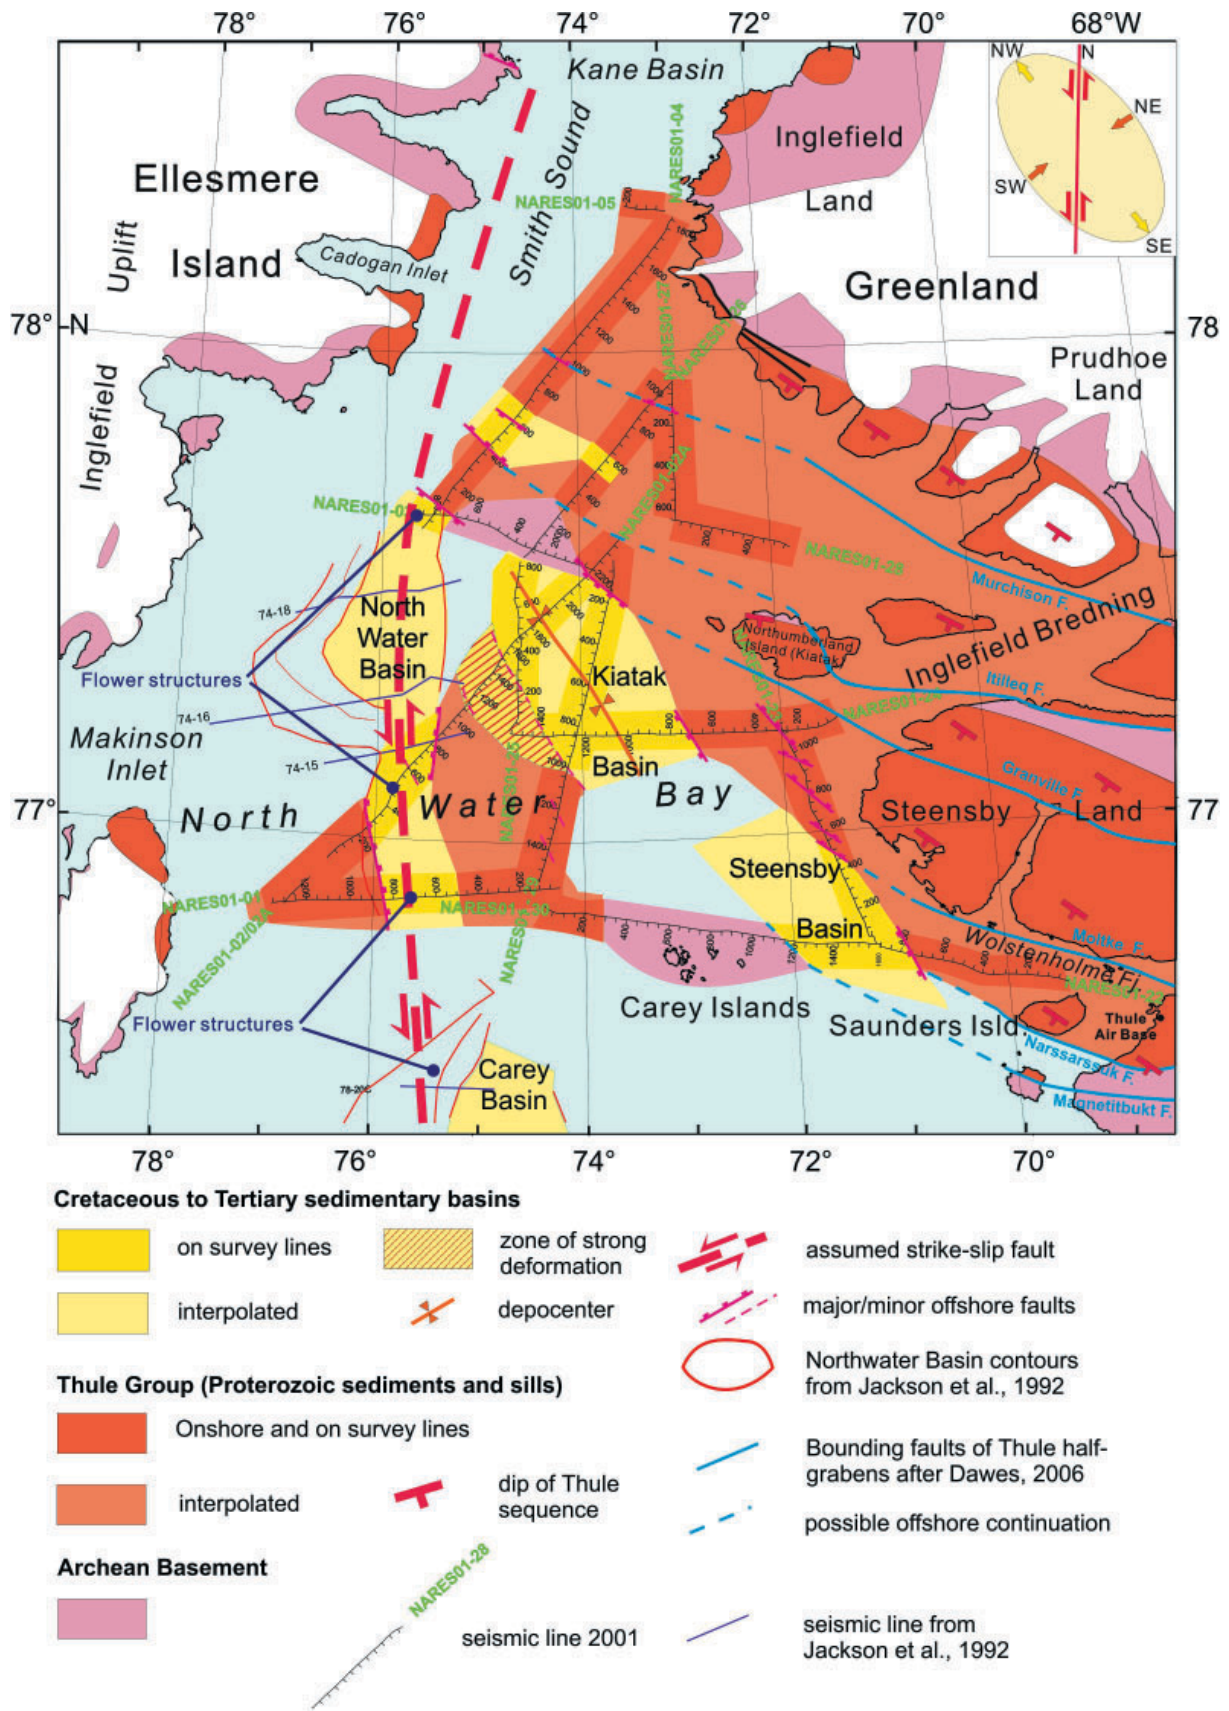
78° 76° 74° 72° 70° 68°W

Kane Basin

Inglefield Land

Ellesmere Island

Uplift

Cadogan Inlet

Smith Sound

NARES01-05

NARES01-04

Greenland

NW N NE SW SE

78°N

78

Prudhoe Land

Inglefield

NARES01-27

NARES01-26

NARES01-03

NARES01-02A

NARES01-28

Murchison F.

Inglefield Bredning

North Water Basin

74-18

Flower structures

74-16

Makinson Inlet

74-15

Northumberland Island (Kiatak)

Kiatak Basin

Itilleq F.

NARES01-29

Granville F.

North Water Bay

77°

Steensby Land

77

NARES01-31

NARES01-01

NARES01-02/02A

NARES01-30

Steensby Basin

Wolstenholme Fj.

Moltke F.

NARES01-32

Carey Islands

Saunders Isld.

Thule Air Base

Flower structures

Narssarssuk F.

Carey Basin

Magnetitbukt F.

78-20C

78° 76° 74° 72° 70°

Cretaceous to Tertiary sedimentary basins

on survey lines

interpolated

zone of strong deformation

depocenter

assumed strike-slip fault

major/minor offshore faults

Northwater Basin contours from Jackson et al., 1992

Thule Group (Proterozoic sediments and sills)

Onshore and on survey lines

interpolated

dip of Thule sequence

Bounding faults of Thule half-grabens after Dawes, 2006

possible offshore continuation

Archean Basement

NARES01-28

seismic line 2001

seismic line from Jackson et al., 1992